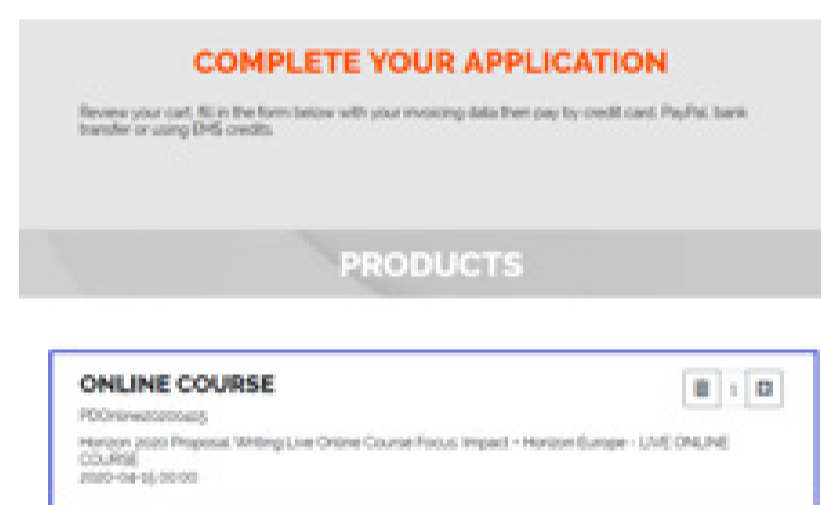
COMPLETE YOUR APPLICATION

Review your cart, fill in the form below with your invoicing data then pay by credit card, PayPal, bank transfer or using EMS credits.

PRODUCTS

ONLINE COURSE

1

PDOnline20200415

Horizon 2020 Proposal Writing Live Online Course Focus: Impact + Horizon Europe - LIVE ONLINE COURSE

2020-04-15 00:00